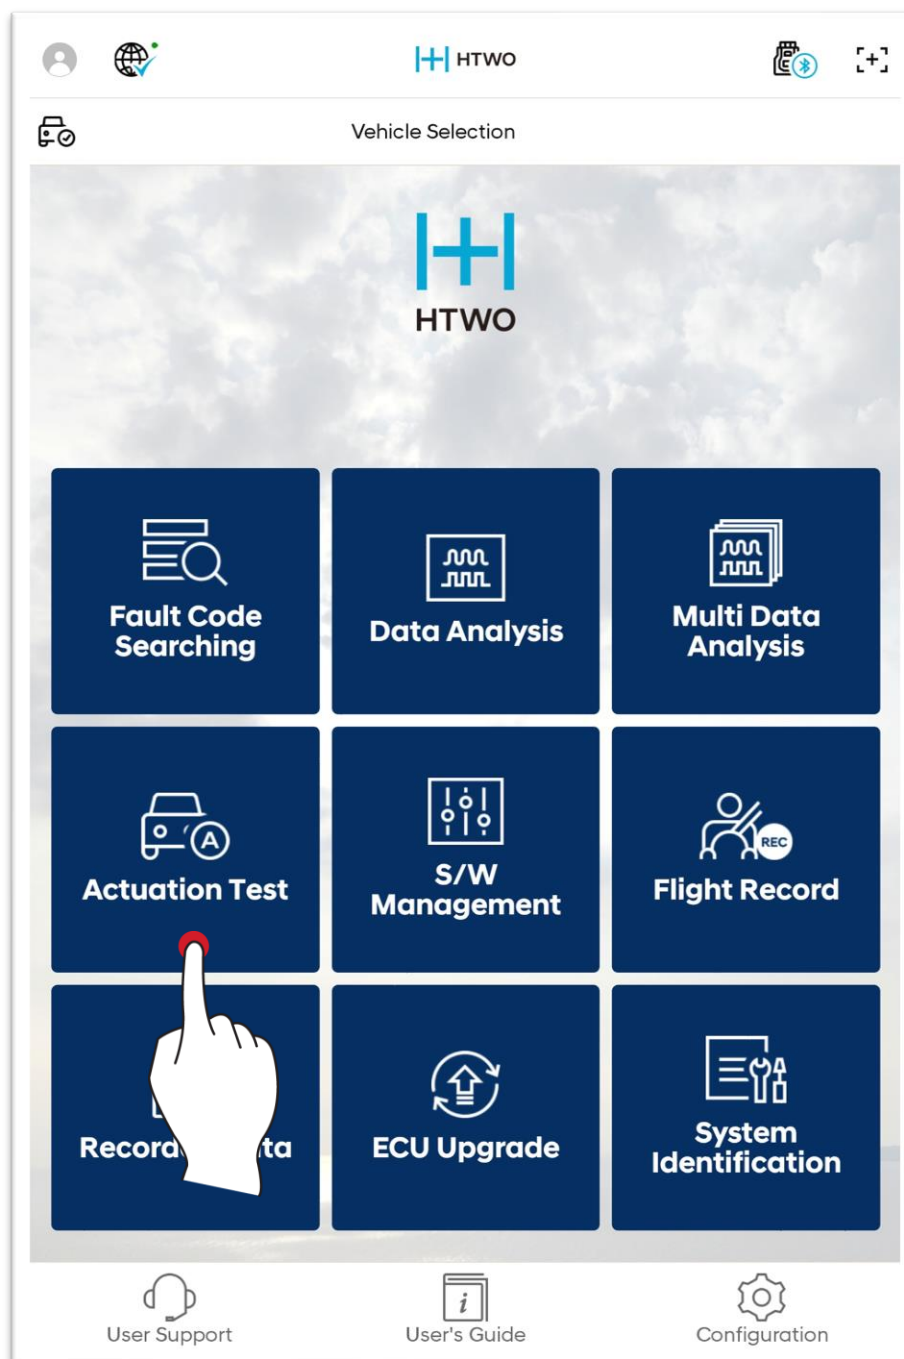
HTWO

Vehicle Selection

HTWO

Fault Code Searching

Data Analysis

Multi Data Analysis

Actuation Test

S/W Management

REC

Flight Record

Record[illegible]ta

ECU Upgrade

System Identification

User Support

User's Guide

Configuration